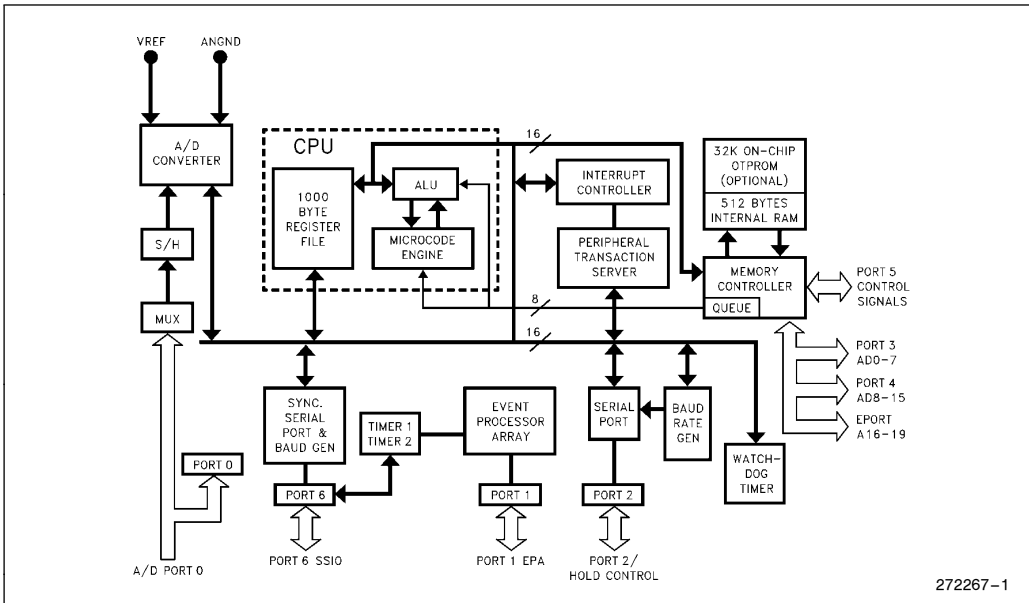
VREF
ANGND
A/D CONVERTER
S/H
MUX
CPU
1000 BYTE REGISTER FILE
ALU
MICROCODE ENGINE
16
INTERRUPT CONTROLLER
PERIPHERAL TRANSACTION SERVER
32K ON-CHIP OTPROM (OPTIONAL)
512 BYTES INTERNAL RAM
MEMORY CONTROLLER
QUEUE
PORT 5 CONTROL SIGNALS
8
16
PORT 3 AD0-7
PORT 4 AD8-15
EPORT A16-19
SYNC. SERIAL PORT & BAUD GEN
TIMER 1 TIMER 2
EVENT PROCESSOR ARRAY
SERIAL PORT
BAUD RATE GEN
WATCH-DOG TIMER
PORT 0
PORT 6
PORT 1
PORT 2
PORT 6 SSIO
PORT 1 EPA
PORT 2/ HOLD CONTROL
A/D PORT 0
272267–1